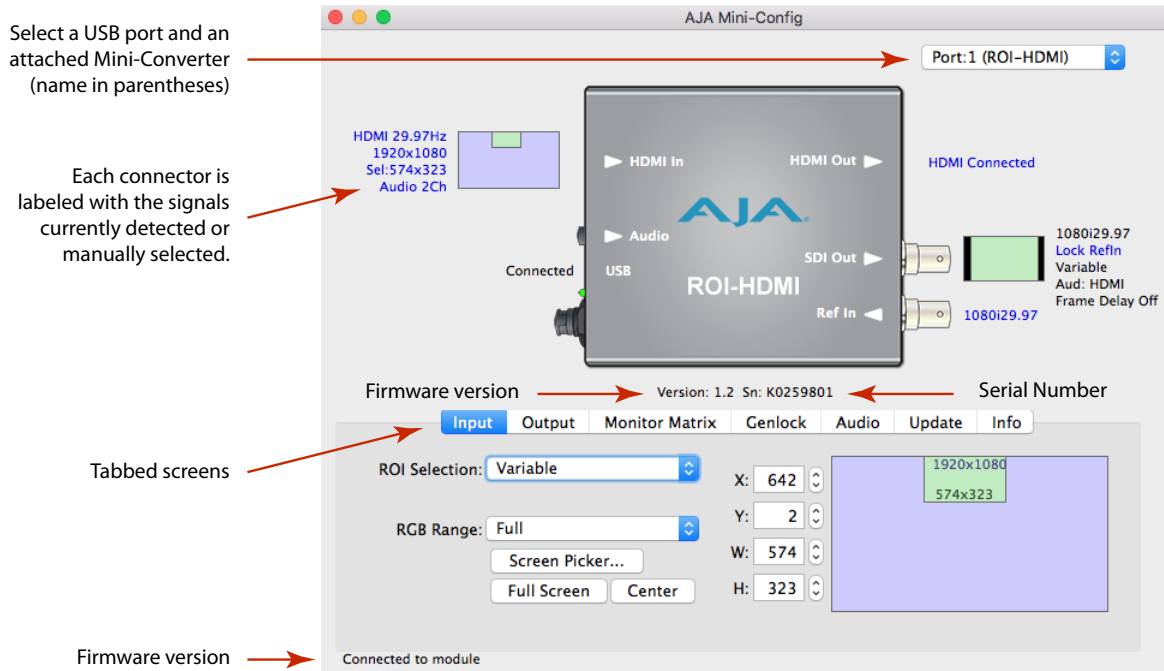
Select a USB port and an attached Mini-Converter (name in parentheses)

Each connector is labeled with the signals currently detected or manually selected.

Tabbed screens

Firmware version

AJA Mini-Config

Port:1 (ROI-HDMI)

HDMI 29.97Hz
1920x1080
Sel:574x323
Audio 2Ch

HDMI In
HDMI Out
HDMI Connected

AJA

Audio
Connected
USB
SDI Out
ROI-HDMI
Ref In

1080i29.97
Lock RefIn
Variable
Aud: HDMI
Frame Delay Off

1080i29.97

Firmware version
Version: 1.2 Sn: K0259801
Serial Number

Input | Output | Monitor Matrix | Genlock | Audio | Update | Info

ROI Selection: Variable

RGB Range: Full

Screen Picker...

Full Screen | Center

X: 642
Y: 2
W: 574
H: 323

1920x1080
574x323

Connected to module